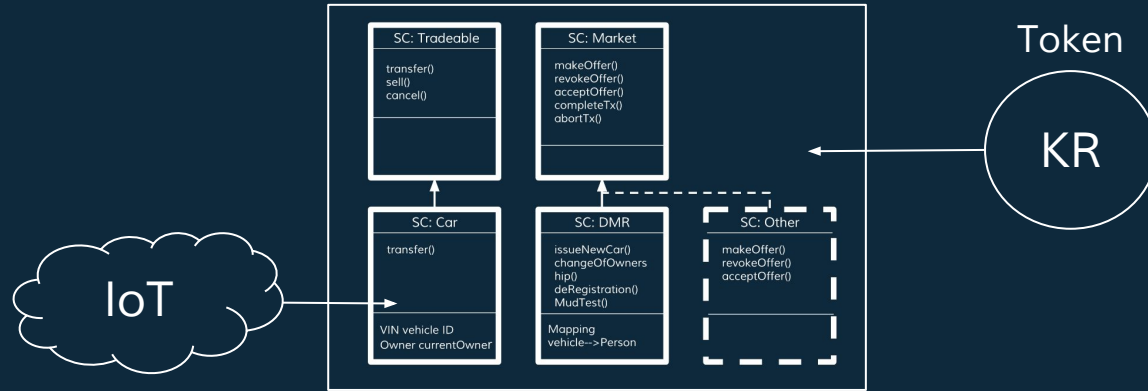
SC: Tradeable

transfer()
sell()
cancel()

SC: Market

makeOffer()
revokeOffer()
acceptOffer()
completeTx()
abortTx()

Token

KR

IoT

SC: Car

transfer()

VIN vehicle ID
Owner currentOwner

SC: DMR

issueNewCar()
changeOfOwners
hip()
deRegistration()
MudTest()

Mapping
vehicle-->Person

SC: Other

makeOffer()
revokeOffer()
acceptOffer()